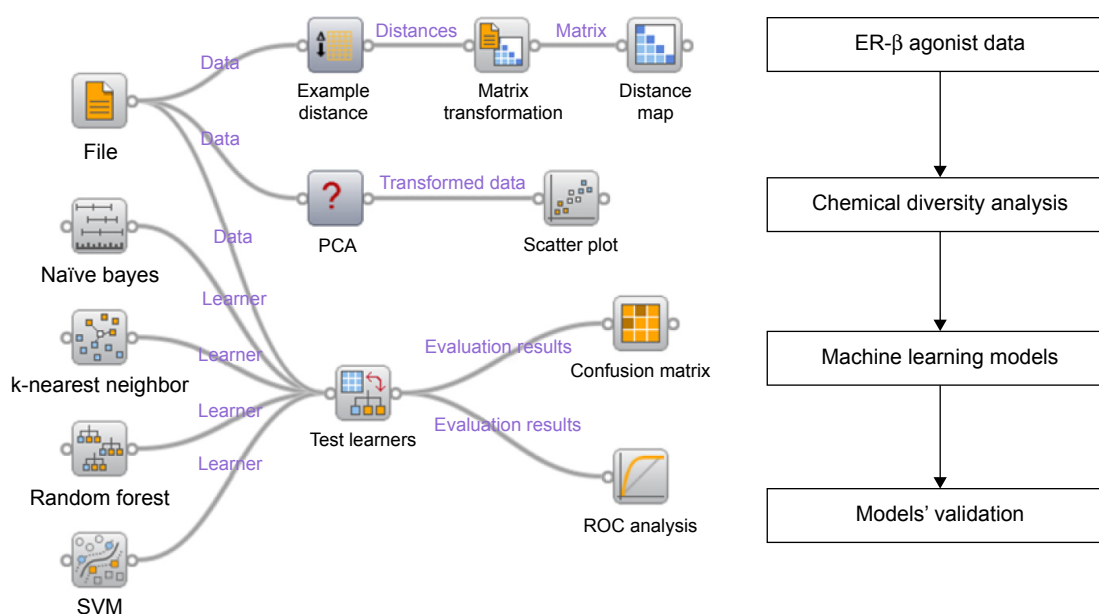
Data
Example distance
Distances
Matrix transformation
Matrix
Distance map
File
Data
PCA
Transformed data
Scatter plot
Data
Naïve bayes
Learner
k-nearest neighbor
Learner
Learner
Random forest
Learner
SVM
Test learners
Evaluation results
Confusion matrix
Evaluation results
ROC analysis

ER-β agonist data
Chemical diversity analysis
Machine learning models
Models' validation